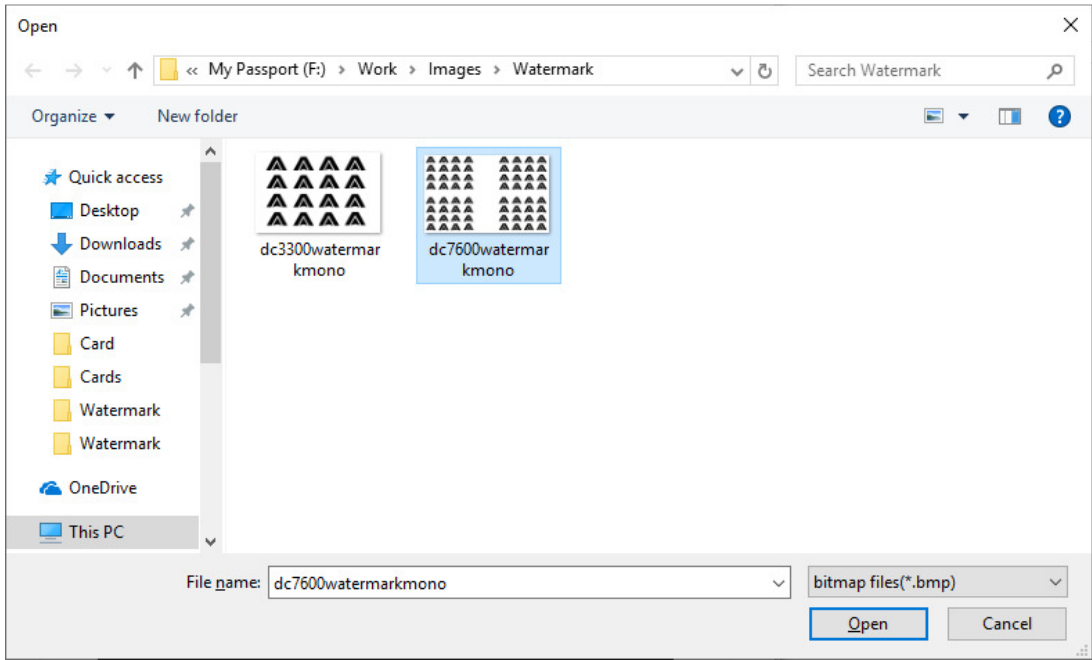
Open

« My Passport (F:) › Work › Images › Watermark

Search Watermark

Organize ▾

New folder

Quick access

Desktop

Downloads

Documents

Pictures

Card

Cards

Watermark

Watermark

OneDrive

This PC

dc3300watermarkmono

dc7600watermarkmono

File name: dc7600watermarkmono

bitmap files(*.bmp)

Open

Cancel